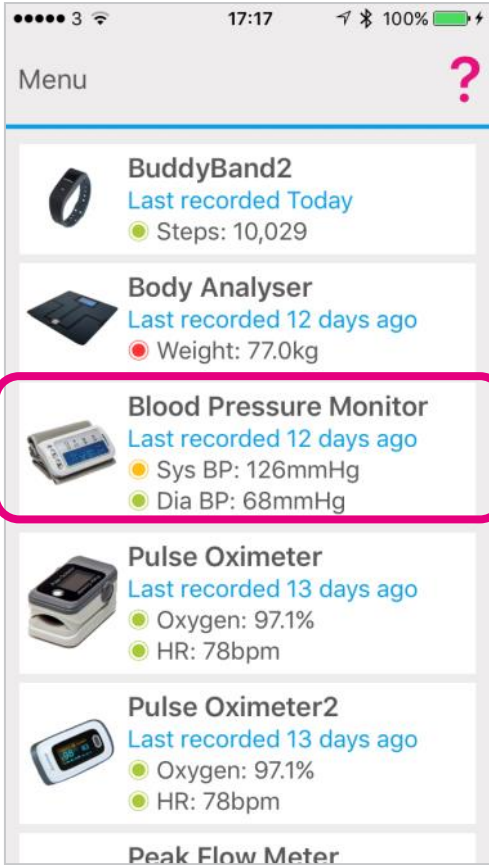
●●●●● 3 17:17 100%

Menu ?

BuddyBand2
Last recorded Today
Steps: 10,029

Body Analyser
Last recorded 12 days ago
Weight: 77.0kg

Blood Pressure Monitor
Last recorded 12 days ago
Sys BP: 126mmHg
Dia BP: 68mmHg

Pulse Oximeter
Last recorded 13 days ago
Oxygen: 97.1%
HR: 78bpm

Pulse Oximeter2
Last recorded 13 days ago
Oxygen: 97.1%
HR: 78bpm

Peak Flow Meter